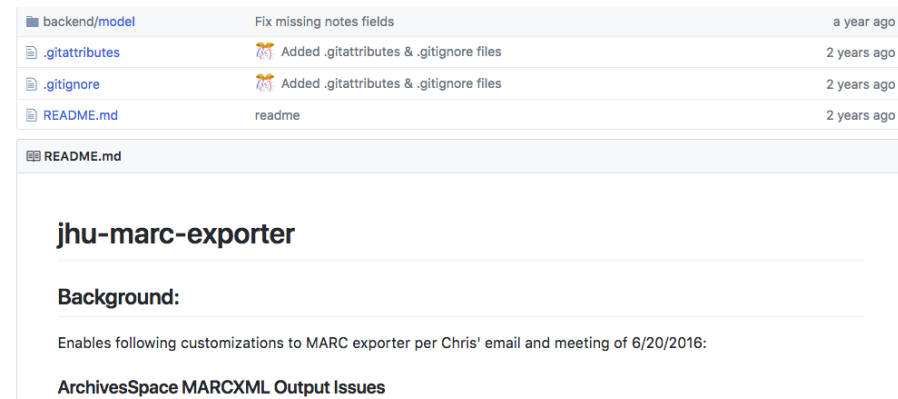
| | | |
|---|---|---|
| backend/model | Fix missing notes fields | a year ago |
| .gitattributes | Added .gitattributes & .gitignore files | 2 years ago |
| .gitignore | Added .gitattributes & .gitignore files | 2 years ago |
| README.md | readme | 2 years ago |

README.md

jhu-marc-exporter

Background:

Enables following customizations to MARC exporter per Chris' email and meeting of 6/20/2016:

ArchivesSpace MARCXML Output Issues